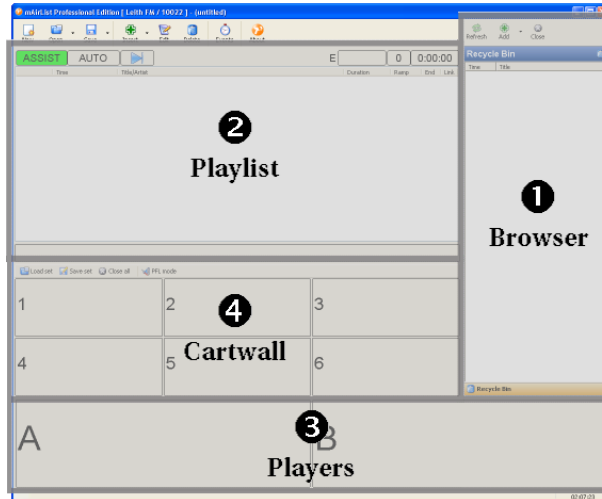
mAirList Professional Edition [ Leith FM / 10022 ] - (untitled)

New Open Save Insert Edit Delete Events About

Refresh Add Close

ASSIST AUTO

E 0 0:00:00

Time Title/Artist Duration Ramp End Link

Recycle Bin

Time Title

❷
Playlist

❶
Browser

Load set Save set Close all PFL mode

1 2 3

❹
Cartwall

4 5 6

Recycle Bin

A B

❸
Players

02:07:29